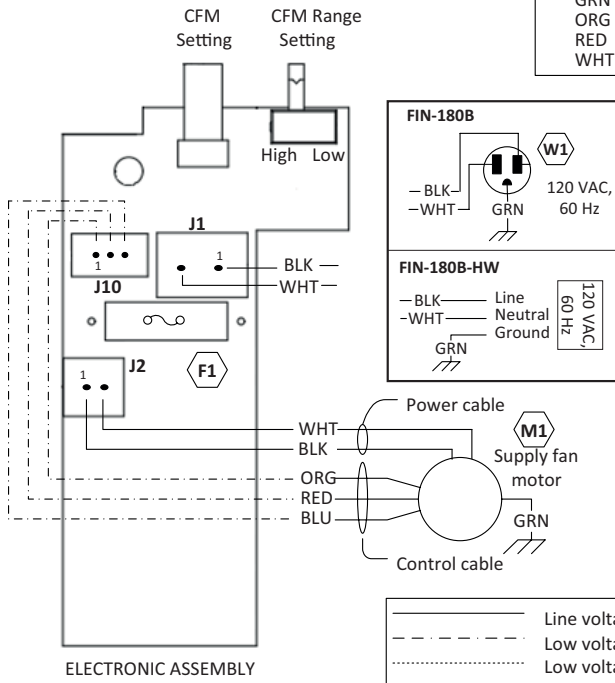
CFM Setting
CFM Range Setting

GRN
ORG
RED
WHT

High Low

FIN-180B
W1
BLK
WHT
GRN
120 VAC, 60 Hz

J1
1
BLK
WHT
1
J10

FIN-180B-HW
BLK
WHT
Line
Neutral
Ground
GRN
120 VAC, 60 Hz

1
J2
F1

Power cable
WHT
BLK
M1
Supply fan motor
ORG
RED
BLU
GRN
Control cable

Line volta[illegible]
Low volta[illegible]
Low volta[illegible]

ELECTRONIC ASSEMBLY